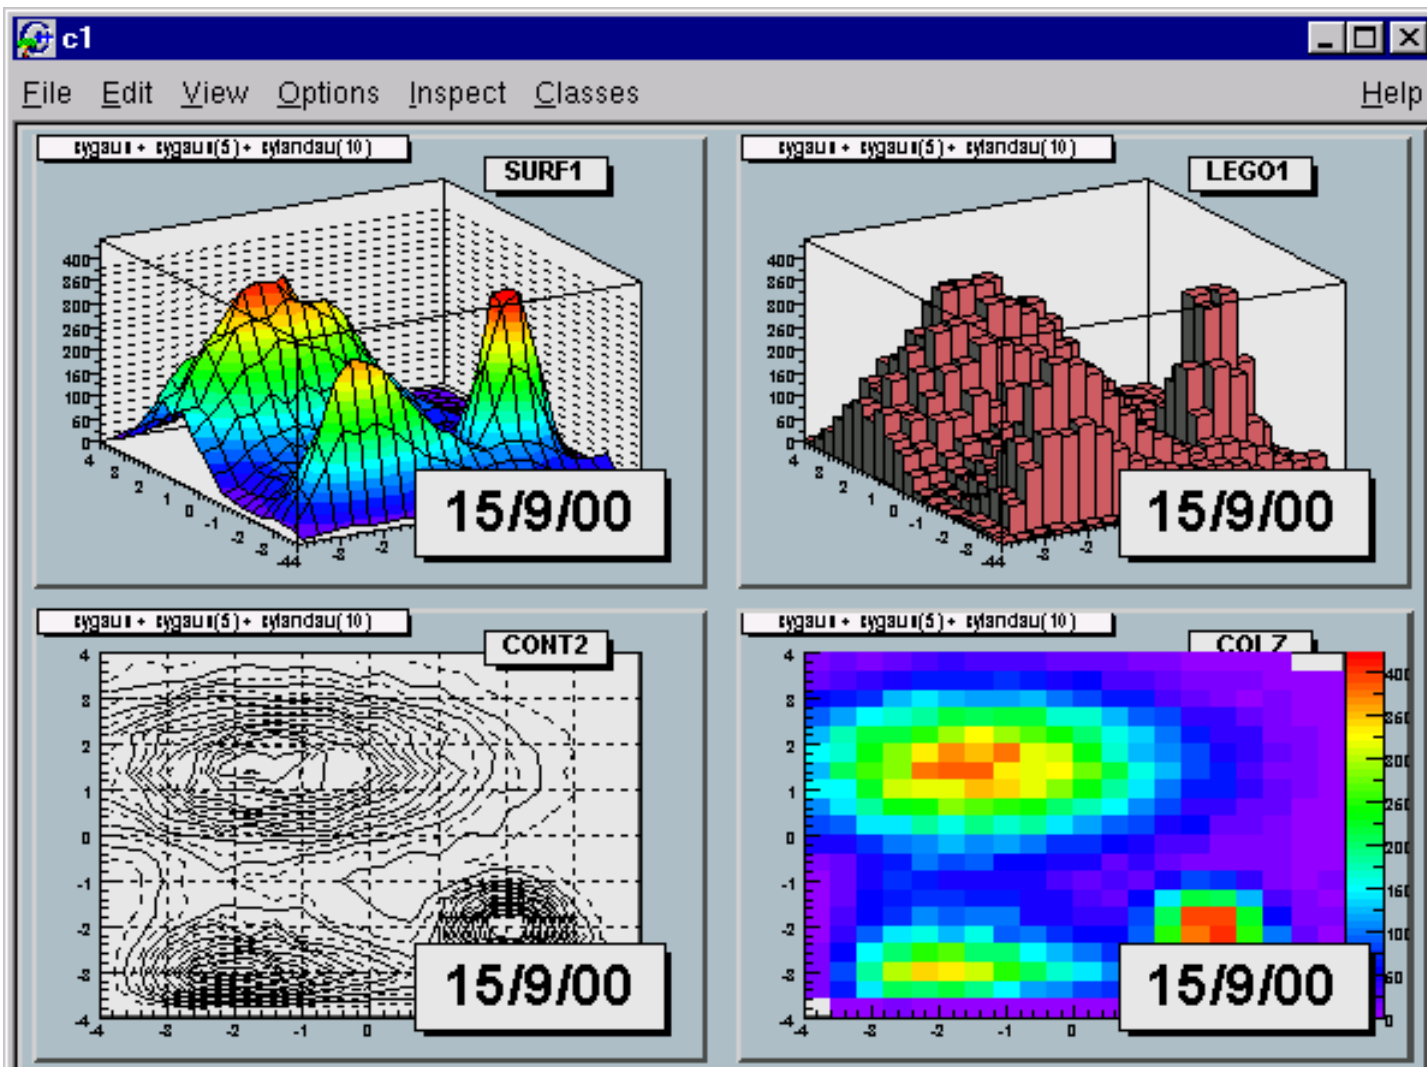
c1

File Edit View Options Inspect Classes Help

xygaus + xygaus(5) + xylandau(10)

SURF1

400
350
300
250
200
150
100
50
0

4 3 2 1 0 -1 -2 -3 -4 -4 -3 -2

15/9/00

xygaus + xygaus(5) + xylandau(10)

LEGO1

400
350
300
250
200
150
100
50
0

4 3 2 1 0 -1 -2 -3 -4 -4 -3 -2

15/9/00

xygaus + xygaus(5) + xylandau(10)

CONT2

4
3
2
1
0
-1
-2
-3
-4

-4 -3 -2 -1 0

15/9/00

xygaus + xygaus(5) + xylandau(10)

COLZ

4
3
2
1
0
-1
-2
-3
-4

-4 -3 -2 -1 0

400
350
300
250
200
150
100
50
0

15/9/00